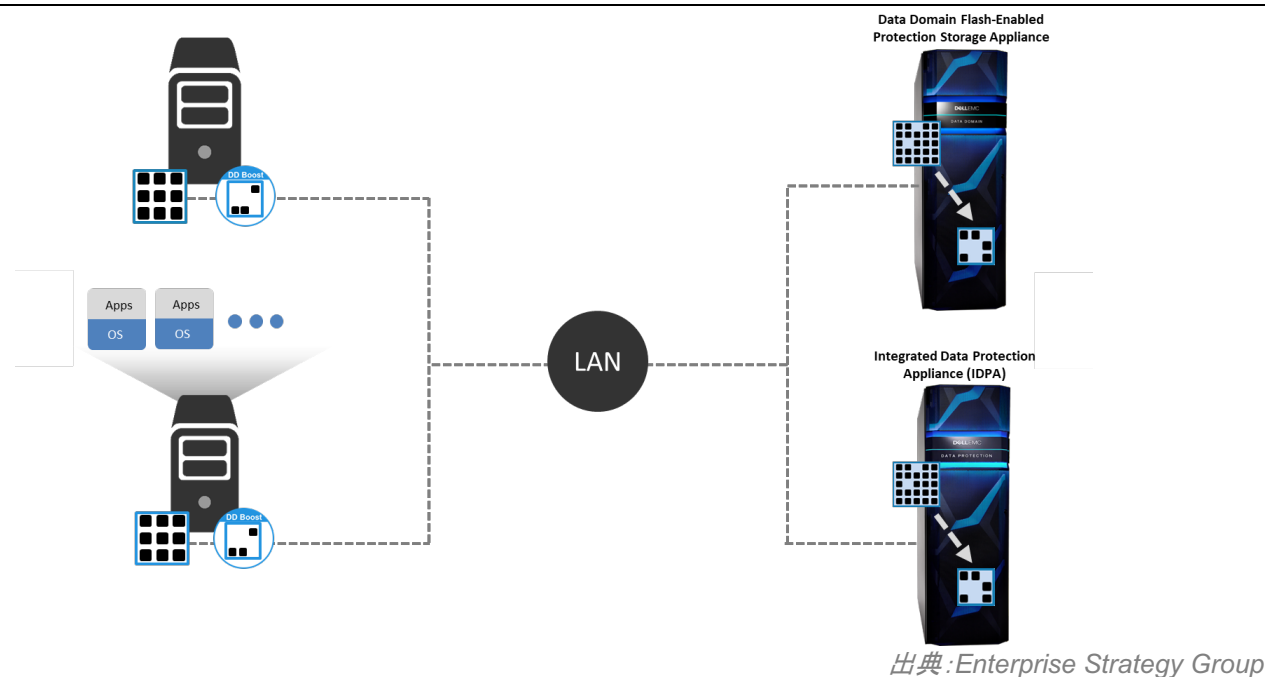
Data Domain Flash-Enabled Protection Storage Appliance

DD Boost

Apps
OS

Apps
OS

DD Boost

LAN

DELL EMC
DATA DOMAIN

Integrated Data Protection Appliance (IDPA)

DELL EMC
DATA PROTECTION

出典:Enterprise Strategy Group